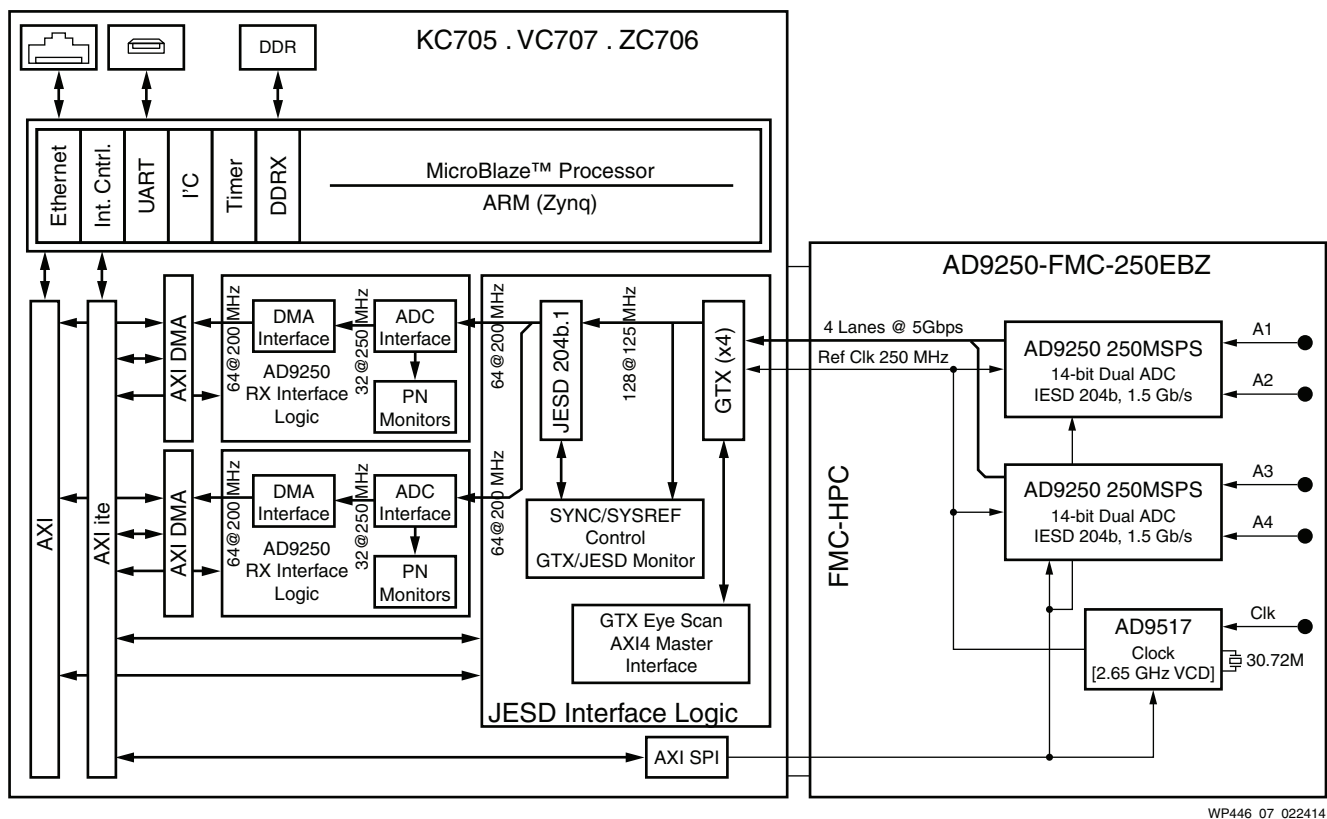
DDR

KC705 . VC707 . ZC706

Ethernet

Int. Cntrl.

UART

I²C

Timer

DDRX

MicroBlaze™ Processor

ARM (Zynq)

AXI

AXI ite

AXI DMA

64@200 MHz

DMA Interface

32@250 MHz

ADC Interface

AD9250 RX Interface Logic

PN Monitors

AXI DMA

64@200 MHz

DMA Interface

32@250 MHz

ADC Interface

AD9250 RX Interface Logic

PN Monitors

64@200 MHz

64@200 MHz

JESD 204b.1

128@125 MHz

GTX (x4)

SYNC/SYSREF Control GTX/JESD Monitor

GTX Eye Scan AXI4 Master Interface

JESD Interface Logic

AXI SPI

AD9250-FMC-250EBZ

4 Lanes @ 5Gbps

Ref Clk 250 MHz

AD9250 250MSPS
14-bit Dual ADC
IESD 204b, 1.5 Gb/s

A1

A2

AD9250 250MSPS
14-bit Dual ADC
IESD 204b, 1.5 Gb/s

A3

A4

FMC-HPC

AD9517
Clock
[2.65 GHz VCD]

Clk

30.72M

WP446 07 022414